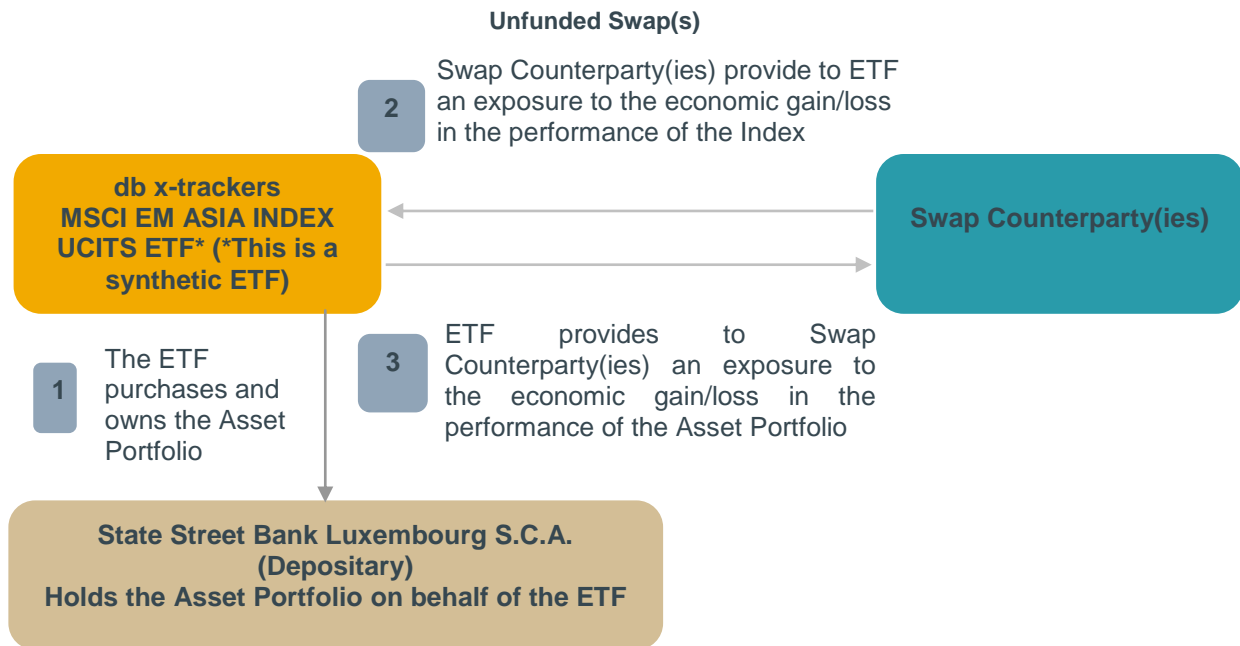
Unfunded Swap(s)

2

Swap Counterparty(ies) provide to ETF an exposure to the economic gain/loss in the performance of the Index

db x-trackers MSCI EM ASIA INDEX UCITS ETF* (*This is a synthetic ETF)

Swap Counterparty(ies)

1

The ETF purchases and owns the Asset Portfolio

3

ETF provides to Swap Counterparty(ies) an exposure to the economic gain/loss in the performance of the Asset Portfolio

State Street Bank Luxembourg S.C.A. (Depositary) Holds the Asset Portfolio on behalf of the ETF